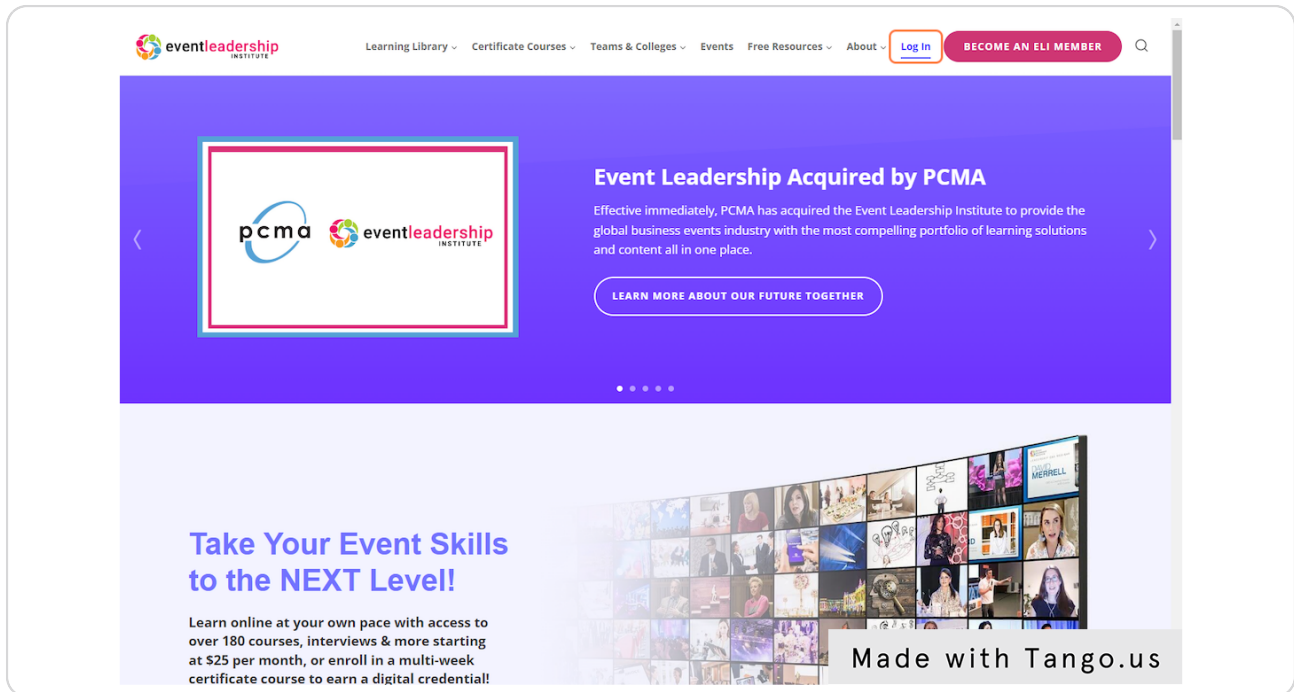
eventleadership INSTITUTE

Learning Library ⌄ Certificate Courses ⌄ Teams & Colleges ⌄ Events Free Resources ⌄ About ⌄ Log In BECOME AN ELI MEMBER

pcma eventleadership INSTITUTE

Event Leadership Acquired by PCMA

Effective immediately, PCMA has acquired the Event Leadership Institute to provide the global business events industry with the most compelling portfolio of learning solutions and content all in one place.

LEARN MORE ABOUT OUR FUTURE TOGETHER

Take Your Event Skills to the NEXT Level!

Learn online at your own pace with access to over 180 courses, interviews & more starting at $25 per month, or enroll in a multi-week certificate course to earn a digital credential!

MERRELL

Made with Tango.us